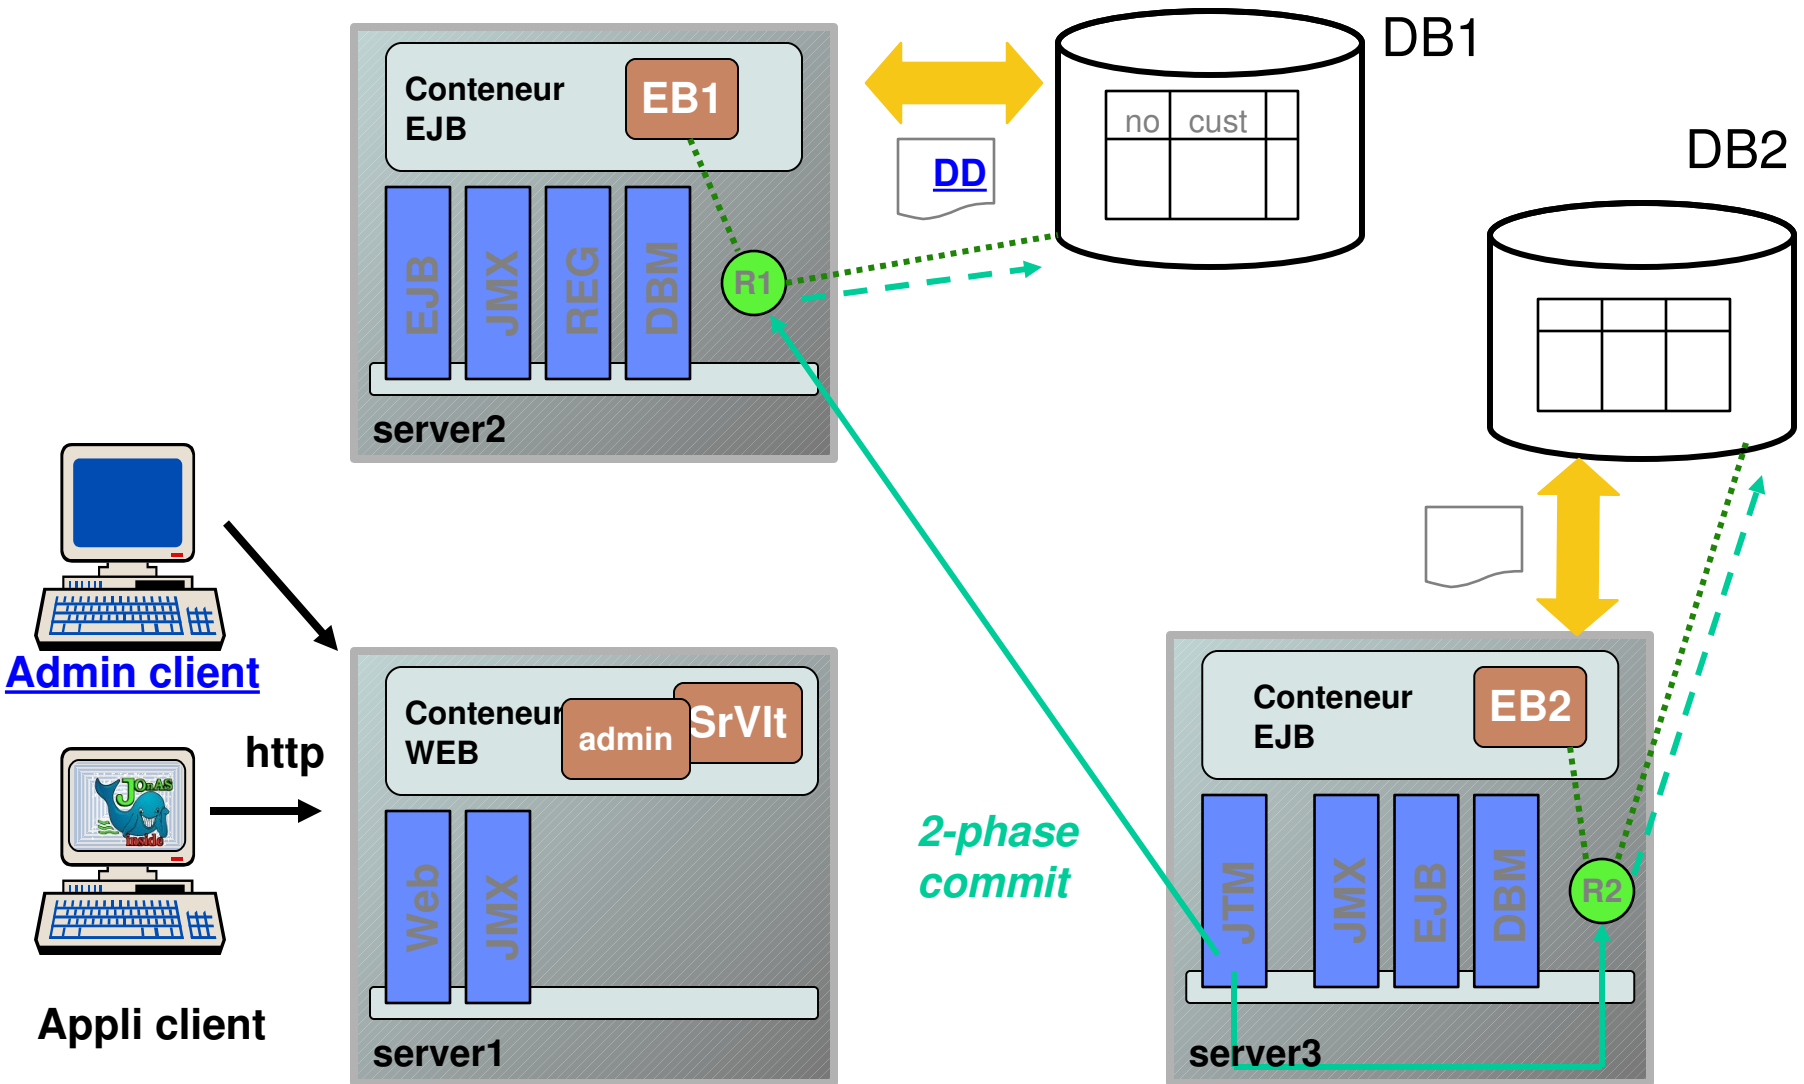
Conteneur EJB

EB1

EJB JMX REG DBM

R1

server2

DD

DB1

no cust

DB2

Admin client

http

Appli client

JOnAS inside

Conteneur WEB

admin

SrVlt

Web JMX

server1

2-phase commit

Conteneur EJB

EB2

JTM JMX EJB DBM

R2

server3